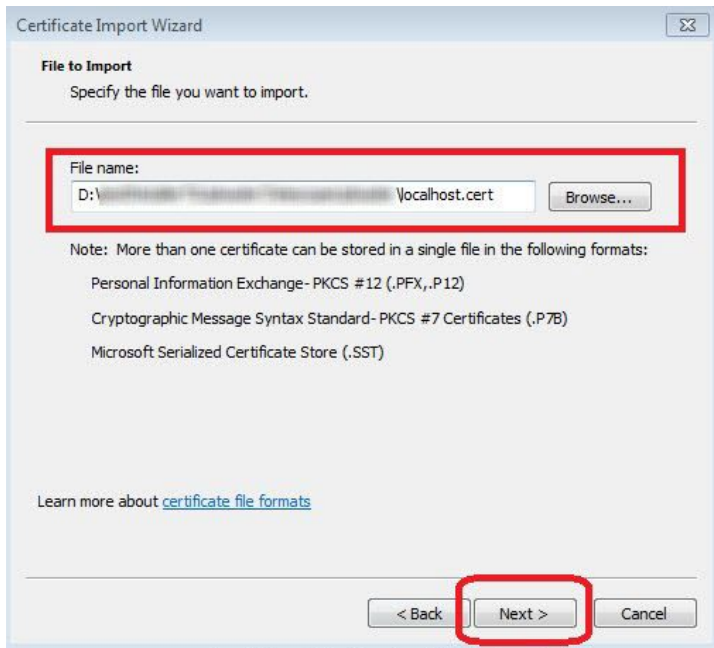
Certificate Import Wizard

File to Import

Specify the file you want to import.

File name:

D:\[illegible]\localhost.cert

Browse...

Note: More than one certificate can be stored in a single file in the following formats:

Personal Information Exchange- PKCS #12 (.PFX,.P12)

Cryptographic Message Syntax Standard- PKCS #7 Certificates (.P7B)

Microsoft Serialized Certificate Store (.SST)

Learn more about certificate file formats

< Back

Next >

Cancel